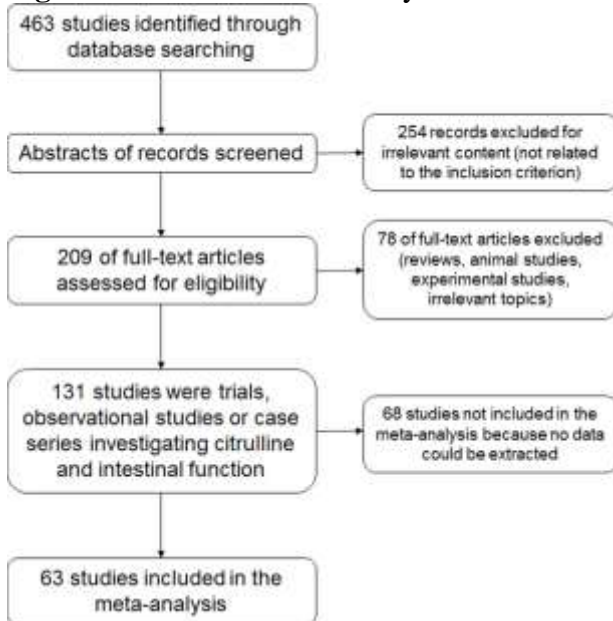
463 studies identified through database searching

Abstracts of records screened

254 records excluded for irrelevant content (not related to the inclusion criterion)

209 of full-text articles assessed for eligibility

78 of full-text articles excluded (reviews, animal studies, experimental studies, irrelevant topics)

131 studies were trials, observational studies or case series investigating citrulline and intestinal function

68 studies not included in the meta-analysis because no data could be extracted

63 studies included in the meta-analysis